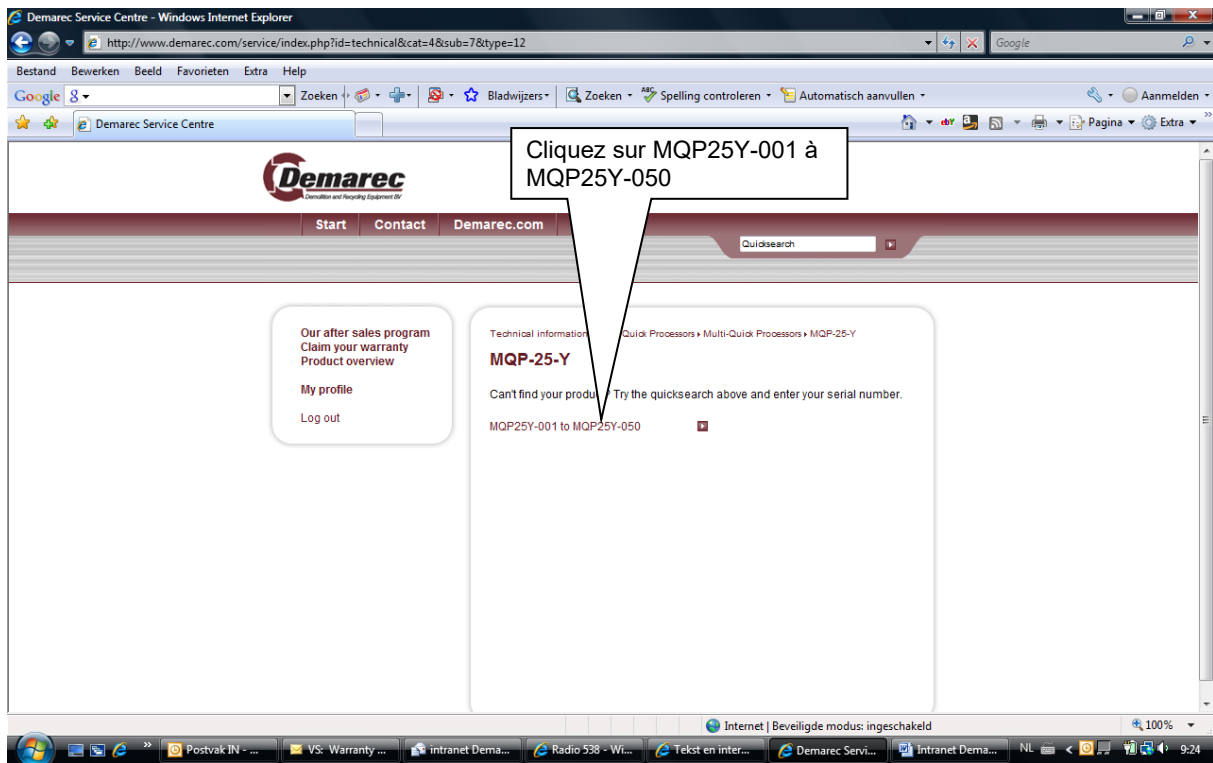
Demarec Service Centre - Windows Internet Explorer

http://www.demarec.com/service/index.php?id=technical&cat=4&sub=7&type=12

Google

Bestand Bewerken Beeld Favorieten Extra Help

Google 8 Zoeken Bladwijzers Zoeken Spelling controleren Automatisch aanvullen Aanmelden

Demarec Service Centre

Pagina Extra

Demarec
Demolition and Recycling Equipment BV

Start Contact Demarec.com

Quicksearch

Cliquez sur MQP25Y-001 à MQP25Y-050

Our after sales program
Claim your warranty
Product overview

My profile

Log out

Technical information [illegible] Quick Processors › Multi-Quick Processors › MQP-25-Y

MQP-25-Y

Can't find your produ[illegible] Try the quicksearch above and enter your serial number.

MQP25Y-001 to MQP25Y-050

Internet | Beveiligde modus: ingeschakeld

100%

Postvak IN - ...
VS: Warranty ...
intranet Dema...
Radio 538 - Wi...
Tekst en inter...
Demarec Servi...
Intranet Dema...
NL
9:24